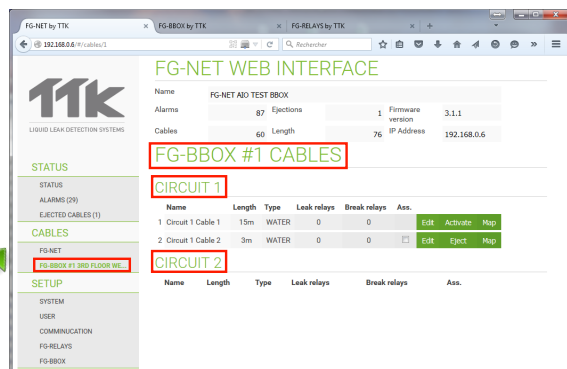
FG-NET by TTK
FG-BBOX by TTK
FG-RELAYS by TTK
192.168.0.6/#/cables/1
Rechercher

TTK
LIQUID LEAK DETECTION SYSTEMS

FG-NET WEB INTERFACE

| Name | FG-NET AIO TEST BBOX | | | | |
|---|---|---|---|---|---|
| Alarms | 87 | Ejections | 1 | Firmware version | 3.1.1 |
| Cables | 60 | Length | 76 | IP Address | 192.168.0.6 |

STATUS
STATUS
ALARMS (29)
EJECTED CABLES (1)

CABLES
FG-NET
FG-BBOX #1 3RD FLOOR WE...

SETUP
SYSTEM
USER
COMMUNICATION
FG-RELAYS
FG-BBOX

FG-BBOX #1 CABLES

CIRCUIT 1

| | Name | Length | Type | Leak relays | Break relays | Ass. | | | |
|---|---|---|---|---|---|---|---|---|---|
| 1 | Circuit 1 Cable 1 | 15m | WATER | 0 | 0 | | Edit | Activate | Map |
| 2 | Circuit 1 Cable 2 | 3m | WATER | 0 | 0 | | Edit | Eject | Map |

CIRCUIT 2

| Name | Length | Type | Leak relays | Break relays | Ass. |
|---|---|---|---|---|---|